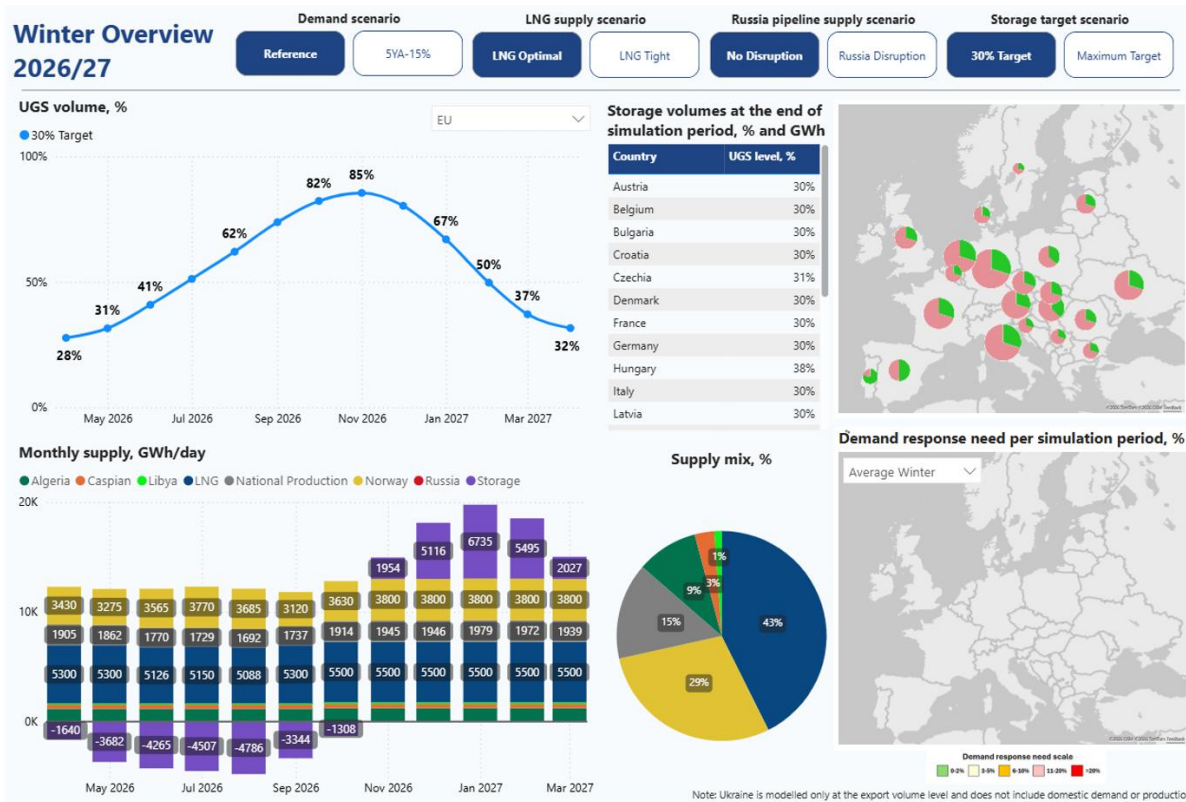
Winter Overview 2026/27

Demand scenario
Reference
5YA-15%

LNG supply scenario
LNG Optimal
LNG Tight

Russia pipeline supply scenario
No Disruption
Russia Disruption

Storage target scenario
30% Target
Maximum Target

UGS volume, %
EU
30% Target
100%
50%
0%
28%
31%
41%
62%
82%
85%
67%
50%
37%
32%
May 2026
Jul 2026
Sep 2026
Nov 2026
Jan 2027
Mar 2027

Storage volumes at the end of simulation period, % and GWh

| Country | UGS level, % |
|---|---|
| Austria | 30% |
| Belgium | 30% |
| Bulgaria | 30% |
| Croatia | 30% |
| Czechia | 31% |
| Denmark | 30% |
| France | 30% |
| Germany | 30% |
| Hungary | 38% |
| Italy | 30% |
| Latvia | 30% |

Monthly supply, GWh/day
Algeria
Caspian
Libya
LNG
National Production
Norway
Russia
Storage
20K
10K
0K
3430 3275 3565 3770 3685 3120 3630 3800 3800 3800 3800 3800
1905 1862 1770 1729 1692 1737 1914 1945 1946 1979 1972 1939
5300 5300 5126 5150 5088 5300 5500 5500 5500 5500 5500 5500
1954 5116 6735 5495 2027
-1640 -3682 -4265 -4507 -4786 -3344 -1308
May 2026
Jul 2026
Sep 2026
Nov 2026
Jan 2027
Mar 2027

Supply mix, %
43%
29%
15%
9%
3%
1%

Demand response need per simulation period, %
Average Winter
Demand response need scale
0-2%
3-5%
6-10%
11-20%
>20%

Note: Ukraine is modelled only at the export volume level and does not include domestic demand or productio